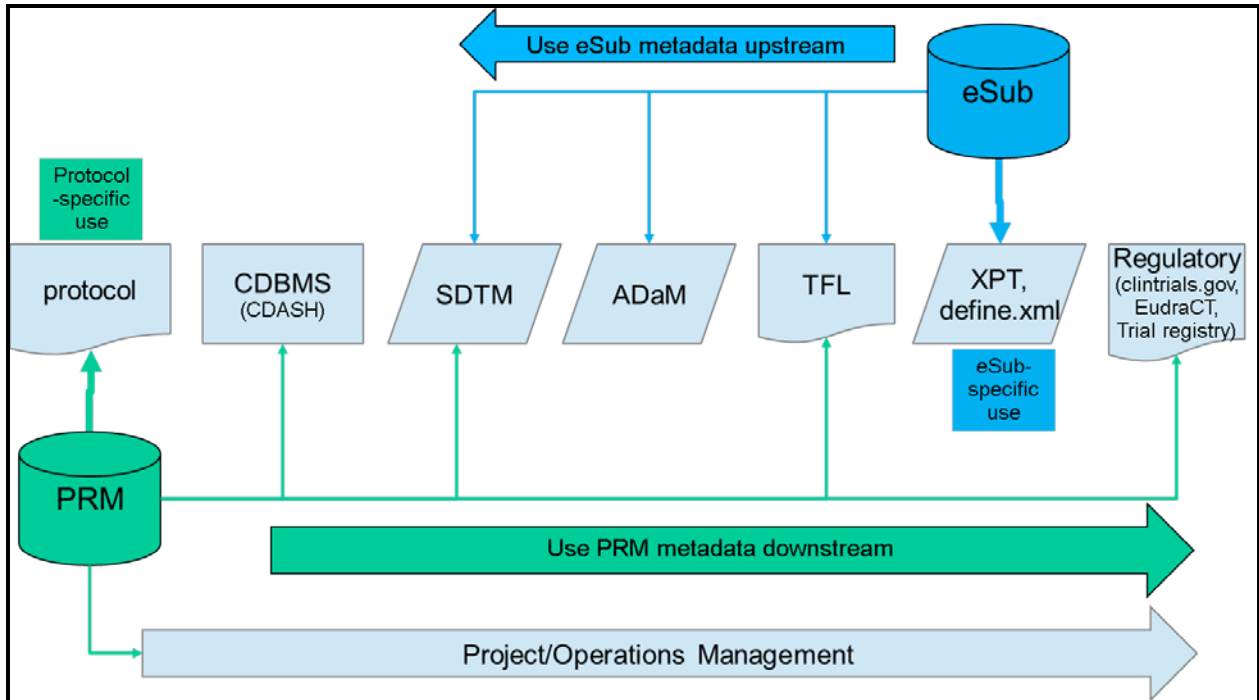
Use eSub metadata upstream

eSub

Protocol -specific use

protocol

CDBMS (CDASH)

SDTM

ADaM

TFL

XPT, define.xml

Regulatory (clintrials.gov, EudraCT, Trial registry)

eSub-specific use

PRM

Use PRM metadata downstream

Project/Operations Management